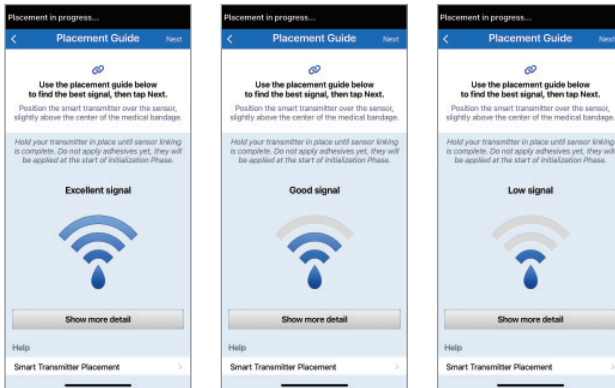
Placement in progress...

Placement Guide

Next

Use the placement guide below to find the best signal, then tap Next.

Position the smart transmitter over the sensor, slightly above the center of the medical bandage.

Hold your transmitter in place until sensor linking is complete. Do not apply adhesives yet, they will be applied at the start of Initialization Phase.

Excellent signal

Show more detail

Help

Smart Transmitter Placement

Placement in progress...

Placement Guide

Next

Use the placement guide below to find the best signal, then tap Next.

Position the smart transmitter over the sensor, slightly above the center of the medical bandage.

Hold your transmitter in place until sensor linking is complete. Do not apply adhesives yet, they will be applied at the start of Initialization Phase.

Good signal

Show more detail

Help

Smart Transmitter Placement

Placement in progress...

Placement Guide

Next

Use the placement guide below to find the best signal, then tap Next.

Position the smart transmitter over the sensor, slightly above the center of the medical bandage.

Hold your transmitter in place until sensor linking is complete. Do not apply adhesives yet, they will be applied at the start of Initialization Phase.

Low signal

Show more detail

Help

Smart Transmitter Placement